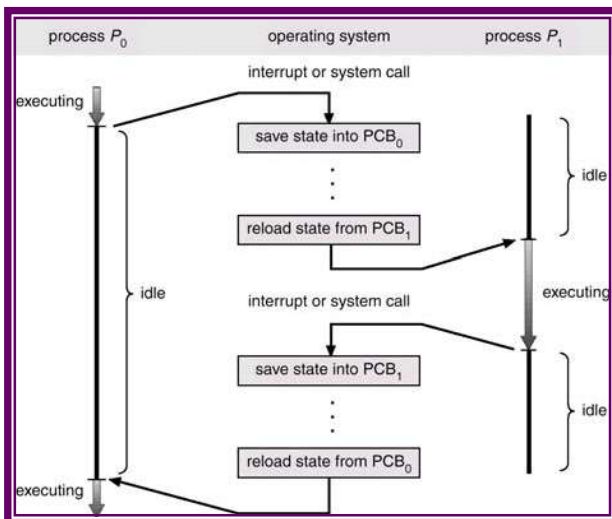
process $P_0$

operating system

process $P_1$

interrupt or system call

executing

save state into $PCB_0$

idle

⋮

reload state from $PCB_1$

idle

interrupt or system call

executing

save state into $PCB_1$

idle

⋮

reload state from $PCB_0$

executing